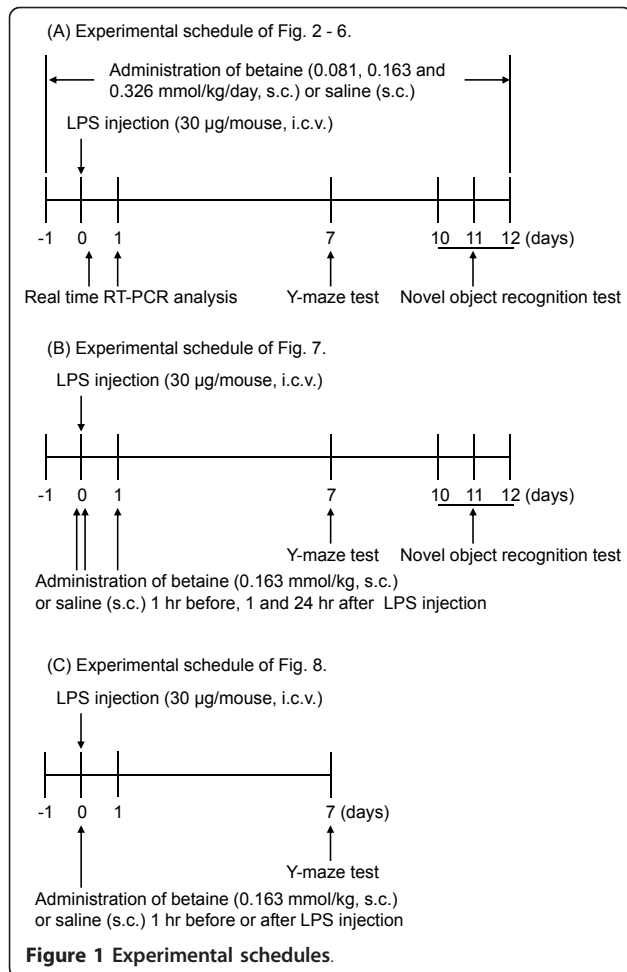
(A) Experimental schedule of Fig. 2 - 6.

Administration of betaine (0.081, 0.163 and 0.326 mmol/kg/day, s.c.) or saline (s.c.)

LPS injection (30 μg/mouse, i.c.v.)

-1 0 1 7 10 11 12 (days)

Real time RT-PCR analysis

Y-maze test

Novel object recognition test

(B) Experimental schedule of Fig. 7.

LPS injection (30 μg/mouse, i.c.v.)

-1 0 1 7 10 11 12 (days)

Y-maze test

Novel object recognition test

Administration of betaine (0.163 mmol/kg, s.c.) or saline (s.c.) 1 hr before, 1 and 24 hr after LPS injection

(C) Experimental schedule of Fig. 8.

LPS injection (30 μg/mouse, i.c.v.)

-1 0 1 7 (days)

Y-maze test

Administration of betaine (0.163 mmol/kg, s.c.) or saline (s.c.) 1 hr before or after LPS injection

Figure 1 Experimental schedules.